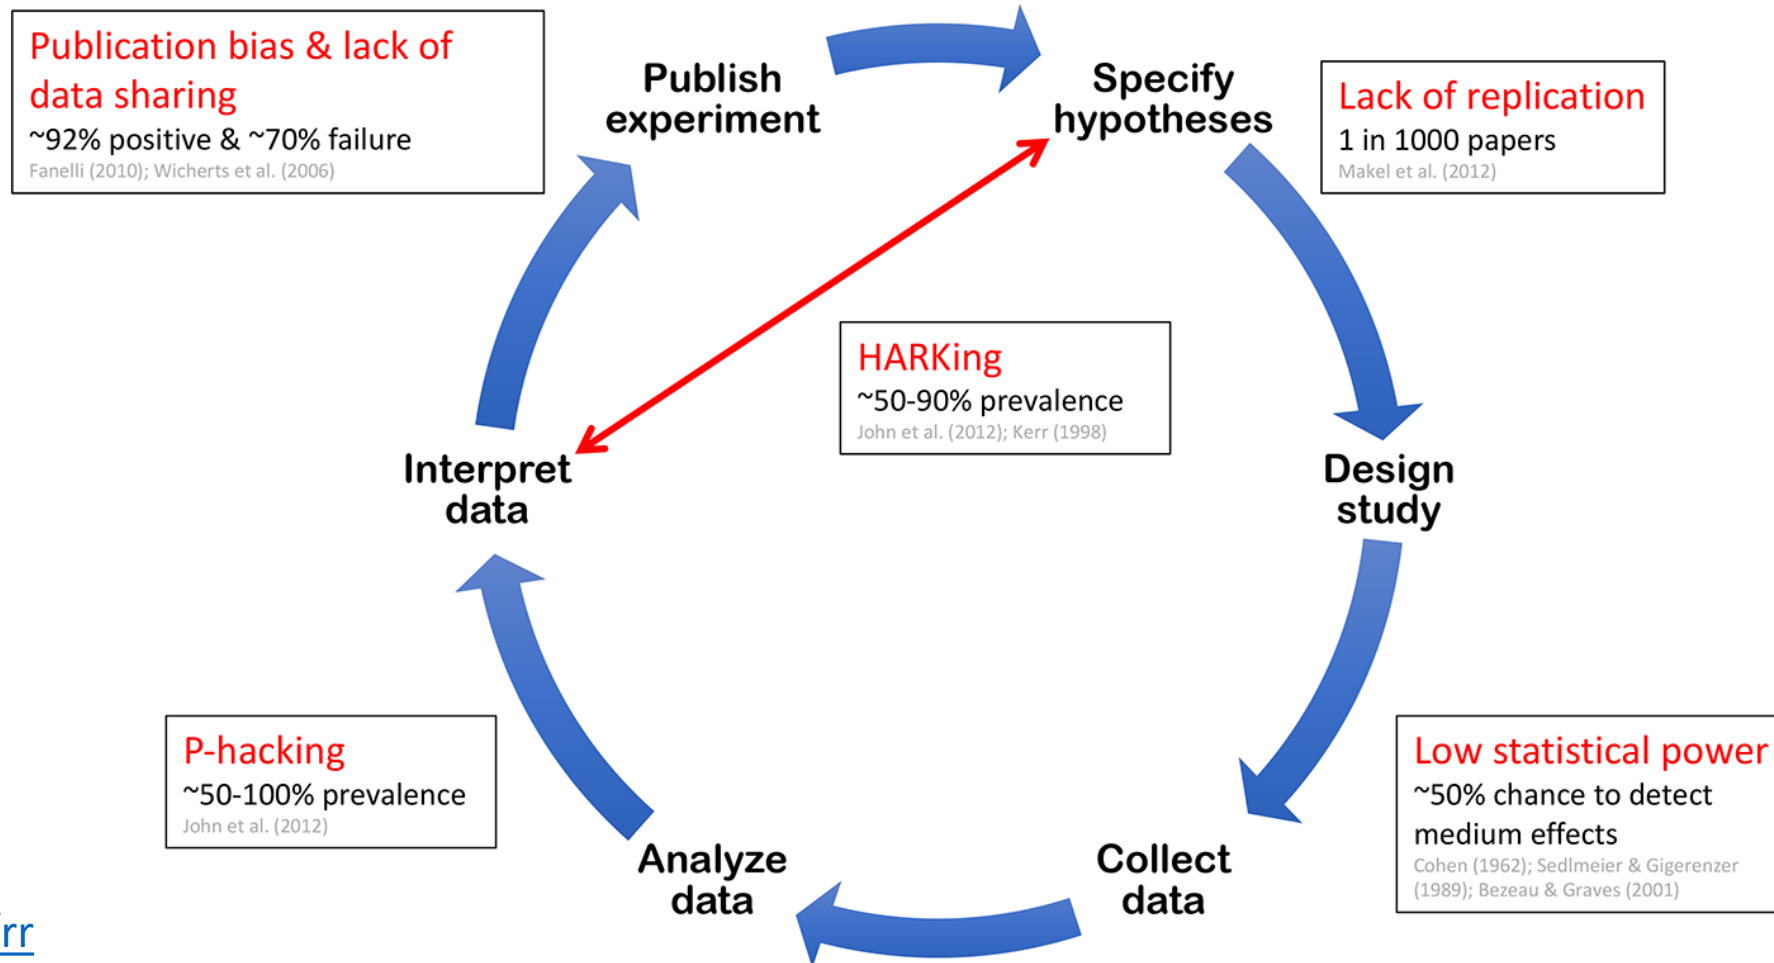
Publication bias & lack of data sharing
~92% positive & ~70% failure
Fanelli (2010); Wicherts et al. (2006)

Publish experiment

Specify hypotheses

Lack of replication
1 in 1000 papers
Makel et al. (2012)

HARKing
~50-90% prevalence
John et al. (2012); Kerr (1998)

Interpret data

Design study

P-hacking
~50-100% prevalence
John et al. (2012)

Low statistical power
~50% chance to detect medium effects
Cohen (1962); Sedlmeier & Gigerenzer (1989); Bezeau & Graves (2001)

Analyze data

Collect data

rr